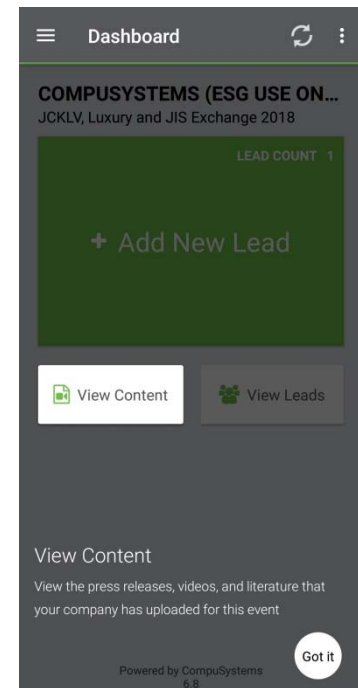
Dashboard

COMPUSYSTEMS (ESG USE ON...
JCKLV, Luxury and JIS Exchange 2018

LEAD COUNT 1

+ Add New Lead

View Content

View Leads

View Content
View the press releases, videos, and literature that your company has uploaded for this event

Got it

Powered by CompuSystems
6.8